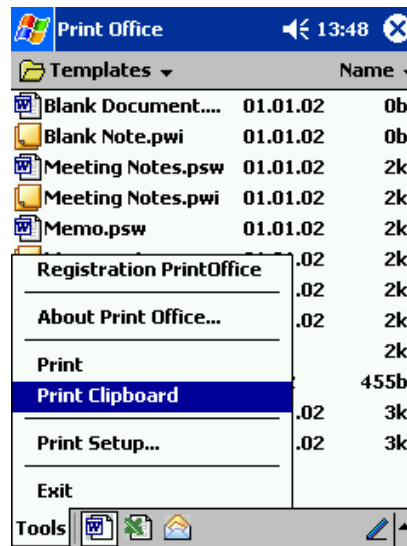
Print Office 13:48

Templates Name

Blank Document.... 01.01.02 0b
Blank Note.pwi 01.01.02 0b
Meeting Notes.psw 01.01.02 2k
Meeting Notes.pwi 01.01.02 2k
Memo.psw 01.01.02 2k
.02 2k
.02 2k
.02 2k
2k
455b
.02 3k
.02 3k

Registration PrintOffice
About Print Office...
Print
Print Clipboard
Print Setup...
Exit

Tools